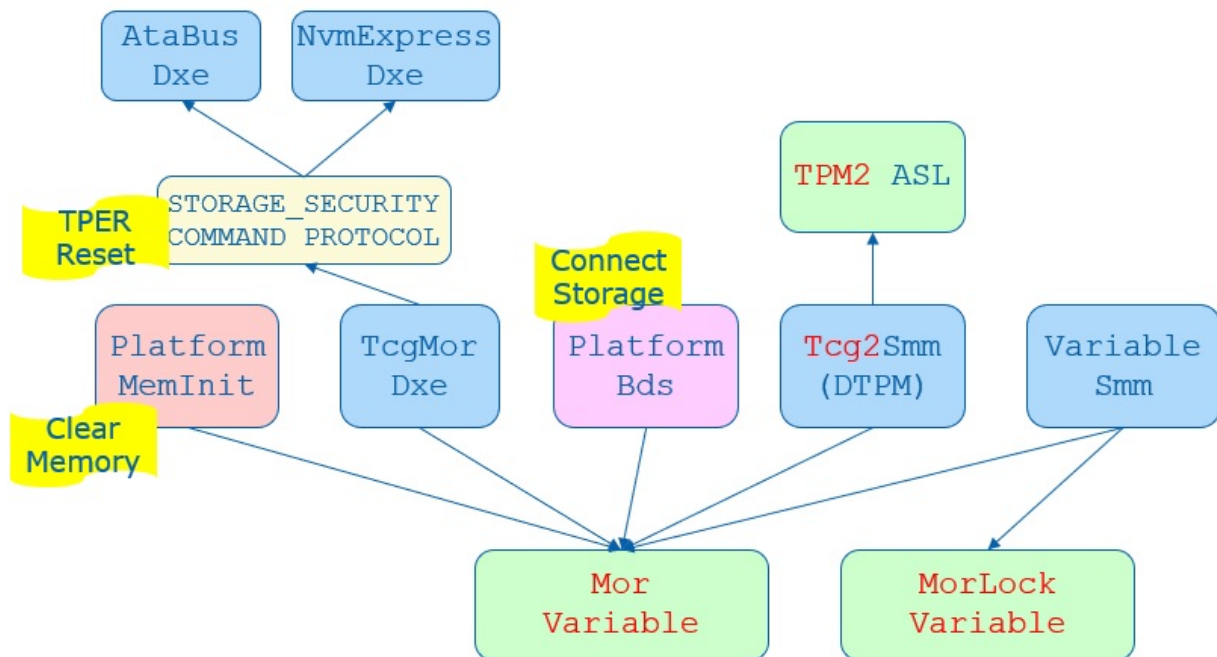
AtaBus Dxe

NvmExpress Dxe

TPM2 ASL

TPER Reset

STORAGE_SECURITY COMMAND_PROTOCOL

Connect Storage

Platform MemInit

TcgMor Dxe

Platform Bds

Tcg2Smm (DTPM)

Variable Smm

Clear Memory

Mor Variable

MorLock Variable